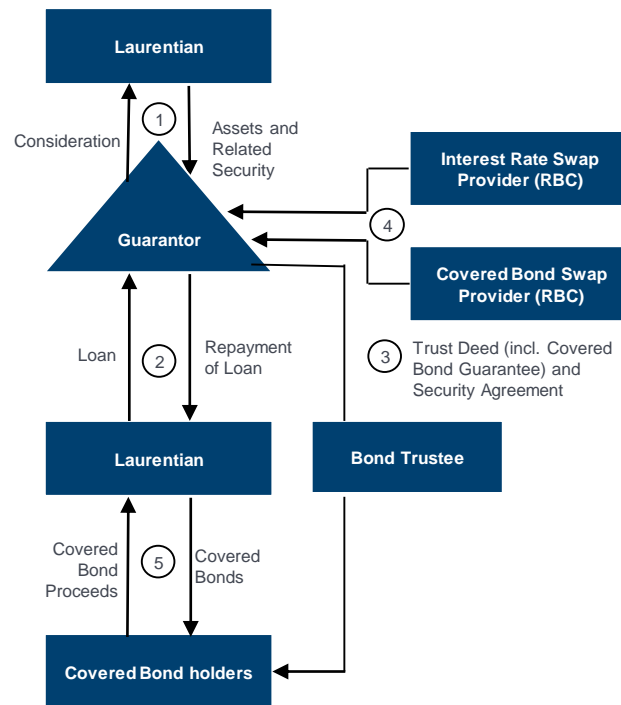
Laurentian

1

Consideration

Assets and Related Security

Interest Rate Swap Provider (RBC)

4

Guarantor

Covered Bond Swap Provider (RBC)

Loan

2

Repayment of Loan

3

Trust Deed (incl. Covered Bond Guarantee) and Security Agreement

Laurentian

Bond Trustee

Covered Bond Proceeds

5

Covered Bonds

Covered Bond holders